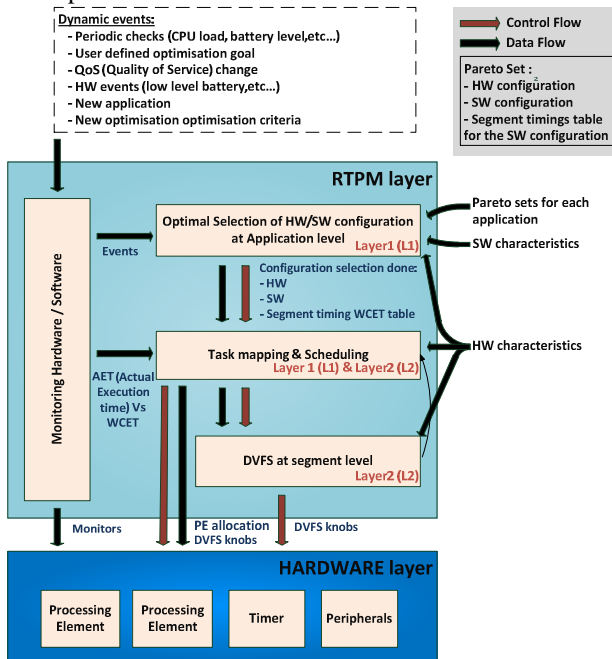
Dynamic events:
- Periodic checks (CPU load, battery level,etc…)
- User defined optimisation goal
- QoS (Quality of Service) change
- HW events (low level battery,etc…)
- New application
- New optimisation optimisation criteria

Control Flow
Data Flow

Pareto Set :
- HW configuration
- SW configuration
- Segment timings table for the SW configuration

RTPM layer

Monitoring Hardware / Software

Events

Optimal Selection of HW/SW configuration at Application level
Layer1 (L1)

Pareto sets for each application

SW characteristics

Configuration selection done:
- HW
- SW
- Segment timing WCET table

HW characteristics

Task mapping & Scheduling
Layer 1 (L1) & Layer2 (L2)

AET (Actual Execution time) Vs WCET

DVFS at segment level
Layer2 (L2)

Monitors

PE allocation
DVFS knobs

DVFS knobs

HARDWARE layer

Processing Element

Processing Element

Timer

Peripherals